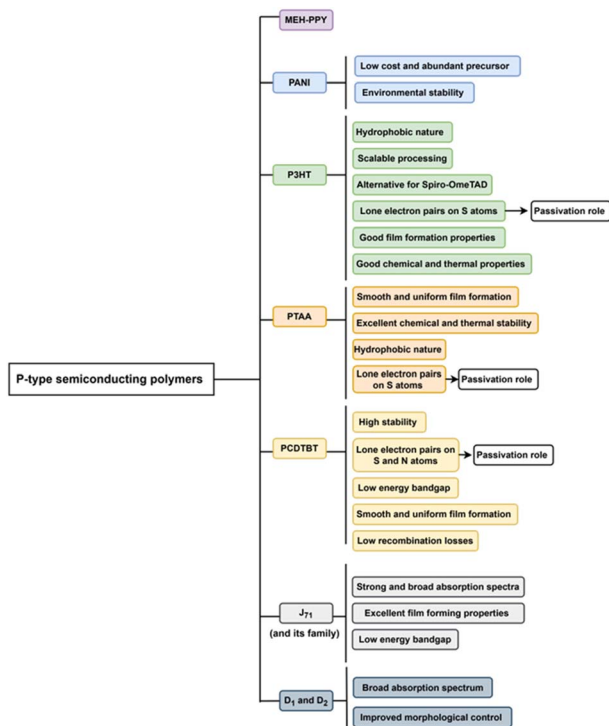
P-type semiconducting polymers

MEH-PPY

PANI
Low cost and abundant precursor
Environmental stability

P3HT
Hydrophobic nature
Scalable processing
Alternative for Spiro-OmeTAD
Lone electron pairs on S atoms
Passivation role
Good film formation properties
Good chemical and thermal properties

PTAA
Smooth and uniform film formation
Excellent chemical and thermal stability
Hydrophobic nature
Lone electron pairs on S atoms
Passivation role

PCDTBT
High stability
Lone electron pairs on S and N atoms
Passivation role
Low energy bandgap
Smooth and uniform film formation
Low recombination losses

$J_{71}$ (and its family)
Strong and broad absorption spectra
Excellent film forming properties
Low energy bandgap

$D_1$ and $D_2$
Broad absorption spectrum
Improved morphological control